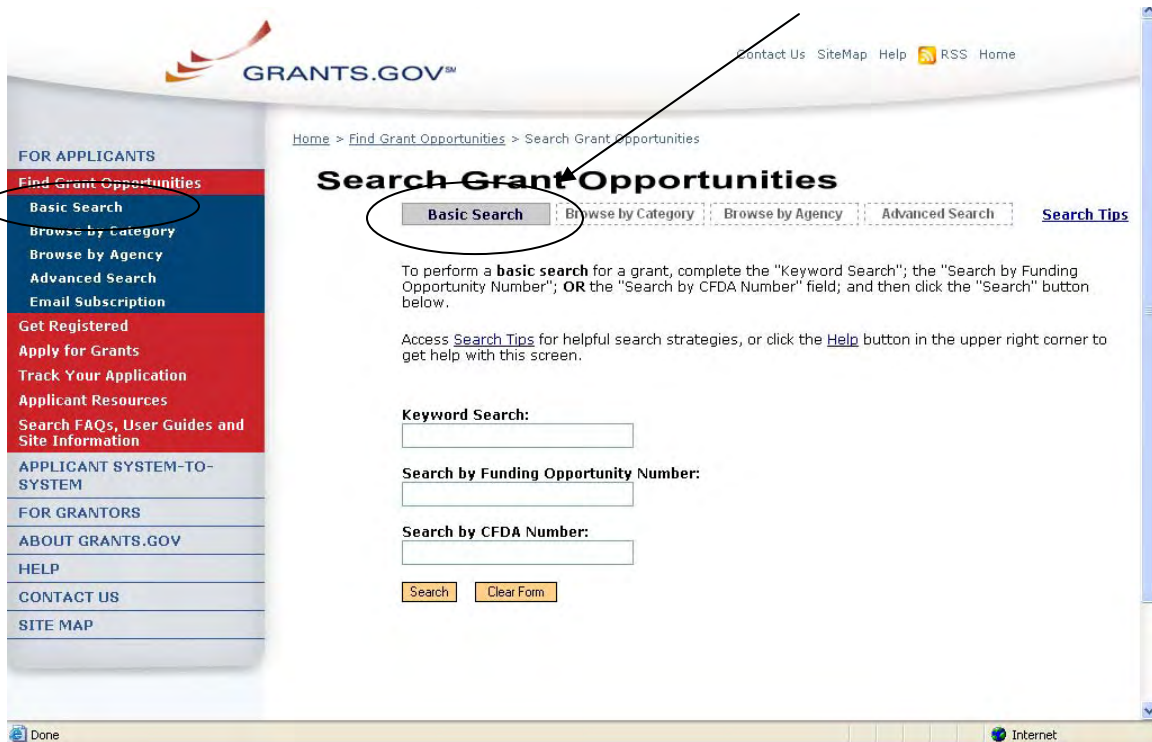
GRANTS.GOV℠

Contact Us SiteMap Help RSS Home

FOR APPLICANTS
Find Grant Opportunities
Basic Search
Browse by Category
Browse by Agency
Advanced Search
Email Subscription
Get Registered
Apply for Grants
Track Your Application
Applicant Resources
Search FAQs, User Guides and Site Information
APPLICANT SYSTEM-TO-SYSTEM
FOR GRANTORS
ABOUT GRANTS.GOV
HELP
CONTACT US
SITE MAP

Home > Find Grant Opportunities > Search Grant Opportunities

Search Grant Opportunities

Basic Search | Browse by Category | Browse by Agency | Advanced Search | Search Tips

To perform a **basic search** for a grant, complete the "Keyword Search"; the "Search by Funding Opportunity Number"; **OR** the "Search by CFDA Number" field; and then click the "Search" button below.

Access Search Tips for helpful search strategies, or click the Help button in the upper right corner to get help with this screen.

Keyword Search:

Search by Funding Opportunity Number:

Search by CFDA Number:

Search Clear Form

Done

Internet